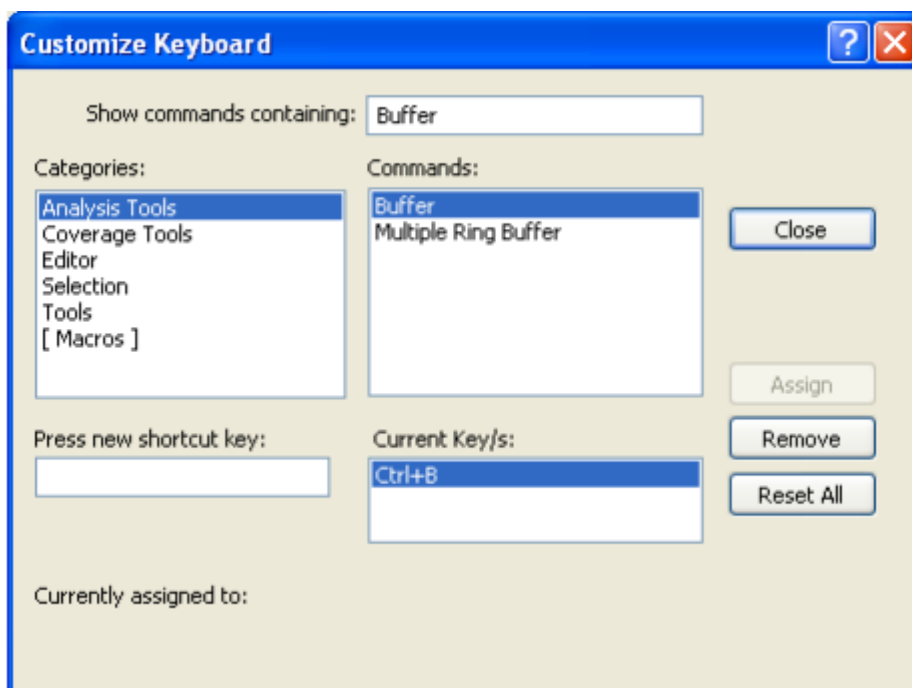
Customize Keyboard

Show commands containing: Buffer

Categories:
Analysis Tools
Coverage Tools
Editor
Selection
Tools
[ Macros ]

Commands:
Buffer
Multiple Ring Buffer

Close

Assign

Press new shortcut key:

Current Key/s:
Ctrl+B

Remove

Reset All

Currently assigned to: